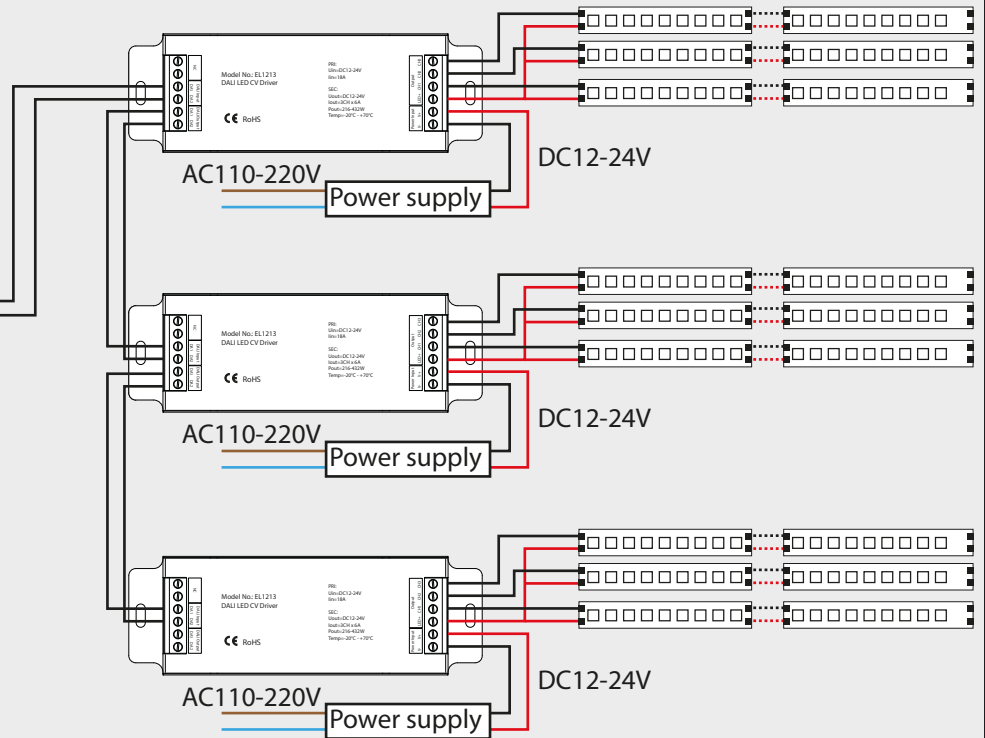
Model No.: EL1213
DALI LED CV Driver

CE RoHS

PRI:
Uin=DC12-24V
Iin:18A

SEC:
Uout=DC12-24V
Iout=3CH x6A
Pout=216-432W
Temp=-20°C~+70°C

AC110-220V

Power supply

DC12-24V

Model No.: EL1213
DALI LED CV Driver

CE RoHS

PRI:
Uin=DC12-24V
Iin:18A

SEC:
Uout=DC12-24V
Iout=3CH x6A
Pout=216-432W
Temp=-20°C~+70°C

AC110-220V

Power supply

DC12-24V

Model No.: EL1213
DALI LED CV Driver

CE RoHS

PRI:
Uin=DC12-24V
Iin:18A

SEC:
Uout=DC12-24V
Iout=3CH x6A
Pout=216-432W
Temp=-20°C~+70°C

AC110-220V

Power supply

DC12-24V